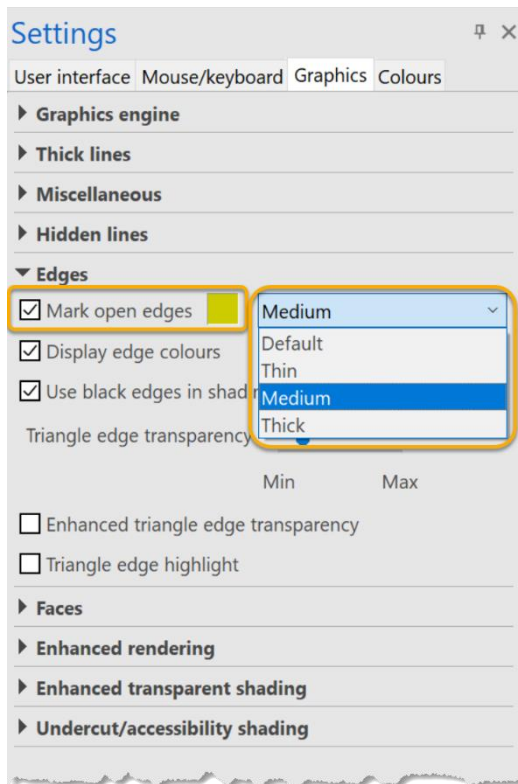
Settings

User interface | Mouse/keyboard | Graphics | Colours

Graphics engine

Thick lines

Miscellaneous

Hidden lines

Edges

Mark open edges

Medium

Default
Thin
Medium
Thick

Display edge colours

Use black edges in shad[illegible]

Triangle edge transparency

Min Max

Enhanced triangle edge transparency

Triangle edge highlight

Faces

Enhanced rendering

Enhanced transparent shading

Undercut/accessibility shading